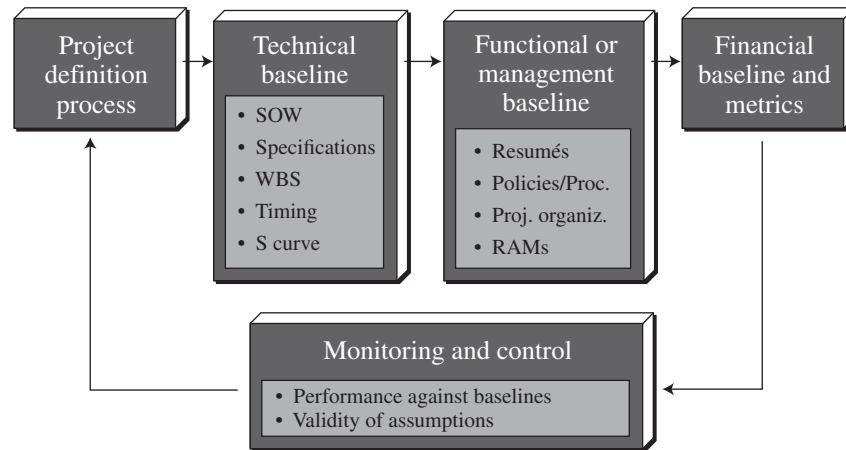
Project definition process

Technical baseline

• SOW
• Specifications
• WBS
• Timing
• S curve

Functional or management baseline

• Resumés
• Policies/Proc.
• Proj. organiz.
• RAMs

Financial baseline and metrics

Monitoring and control

• Performance against baselines
• Validity of assumptions